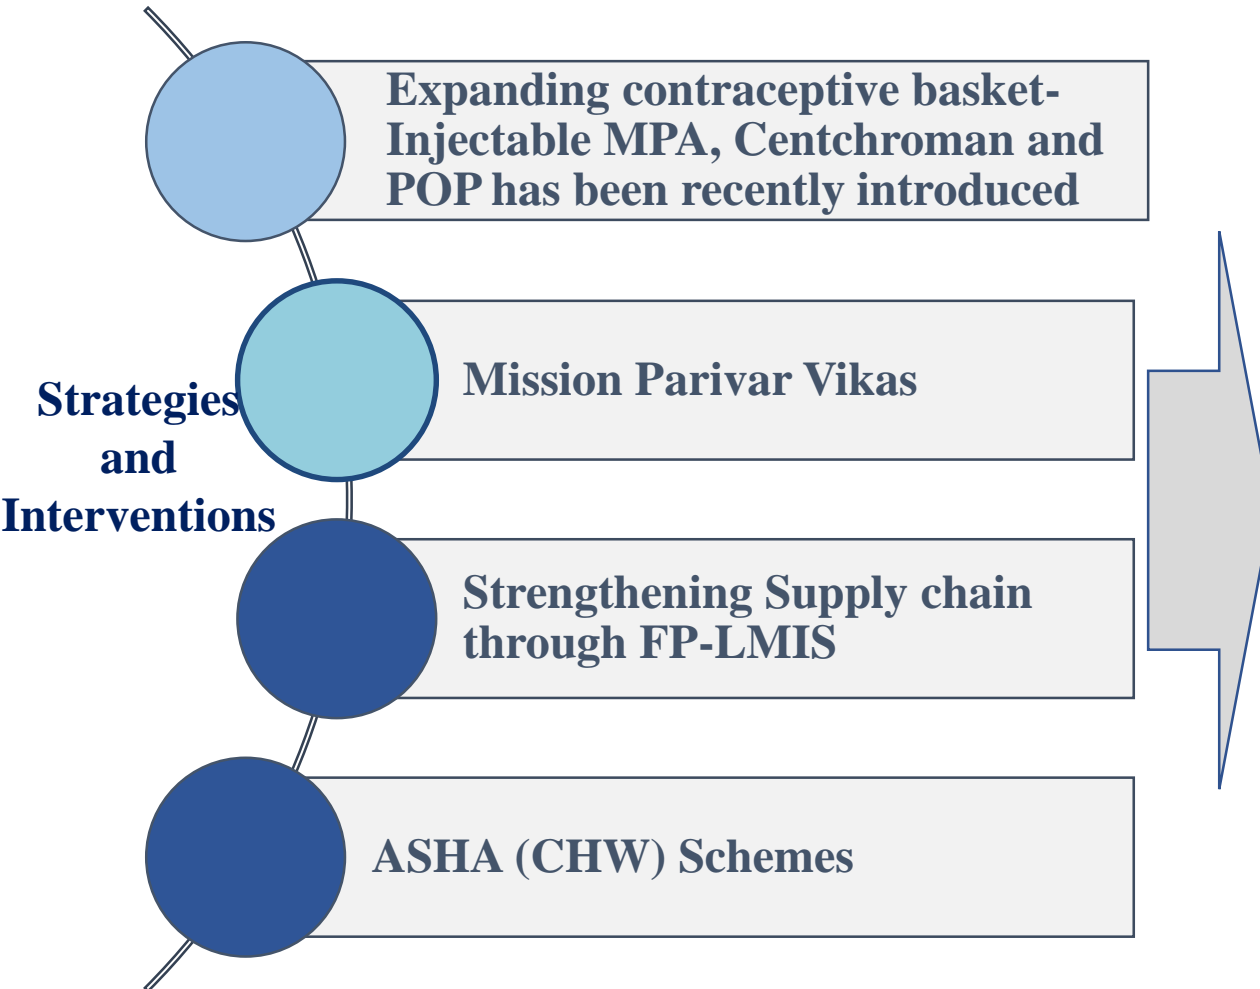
Expanding contraceptive basket- Injectable MPA, Centchroman and POP has been recently introduced

Strategies and Interventions

Mission Parivar Vikas

Strengthening Supply chain through FP-LMIS

ASHA (CHW) Schemes